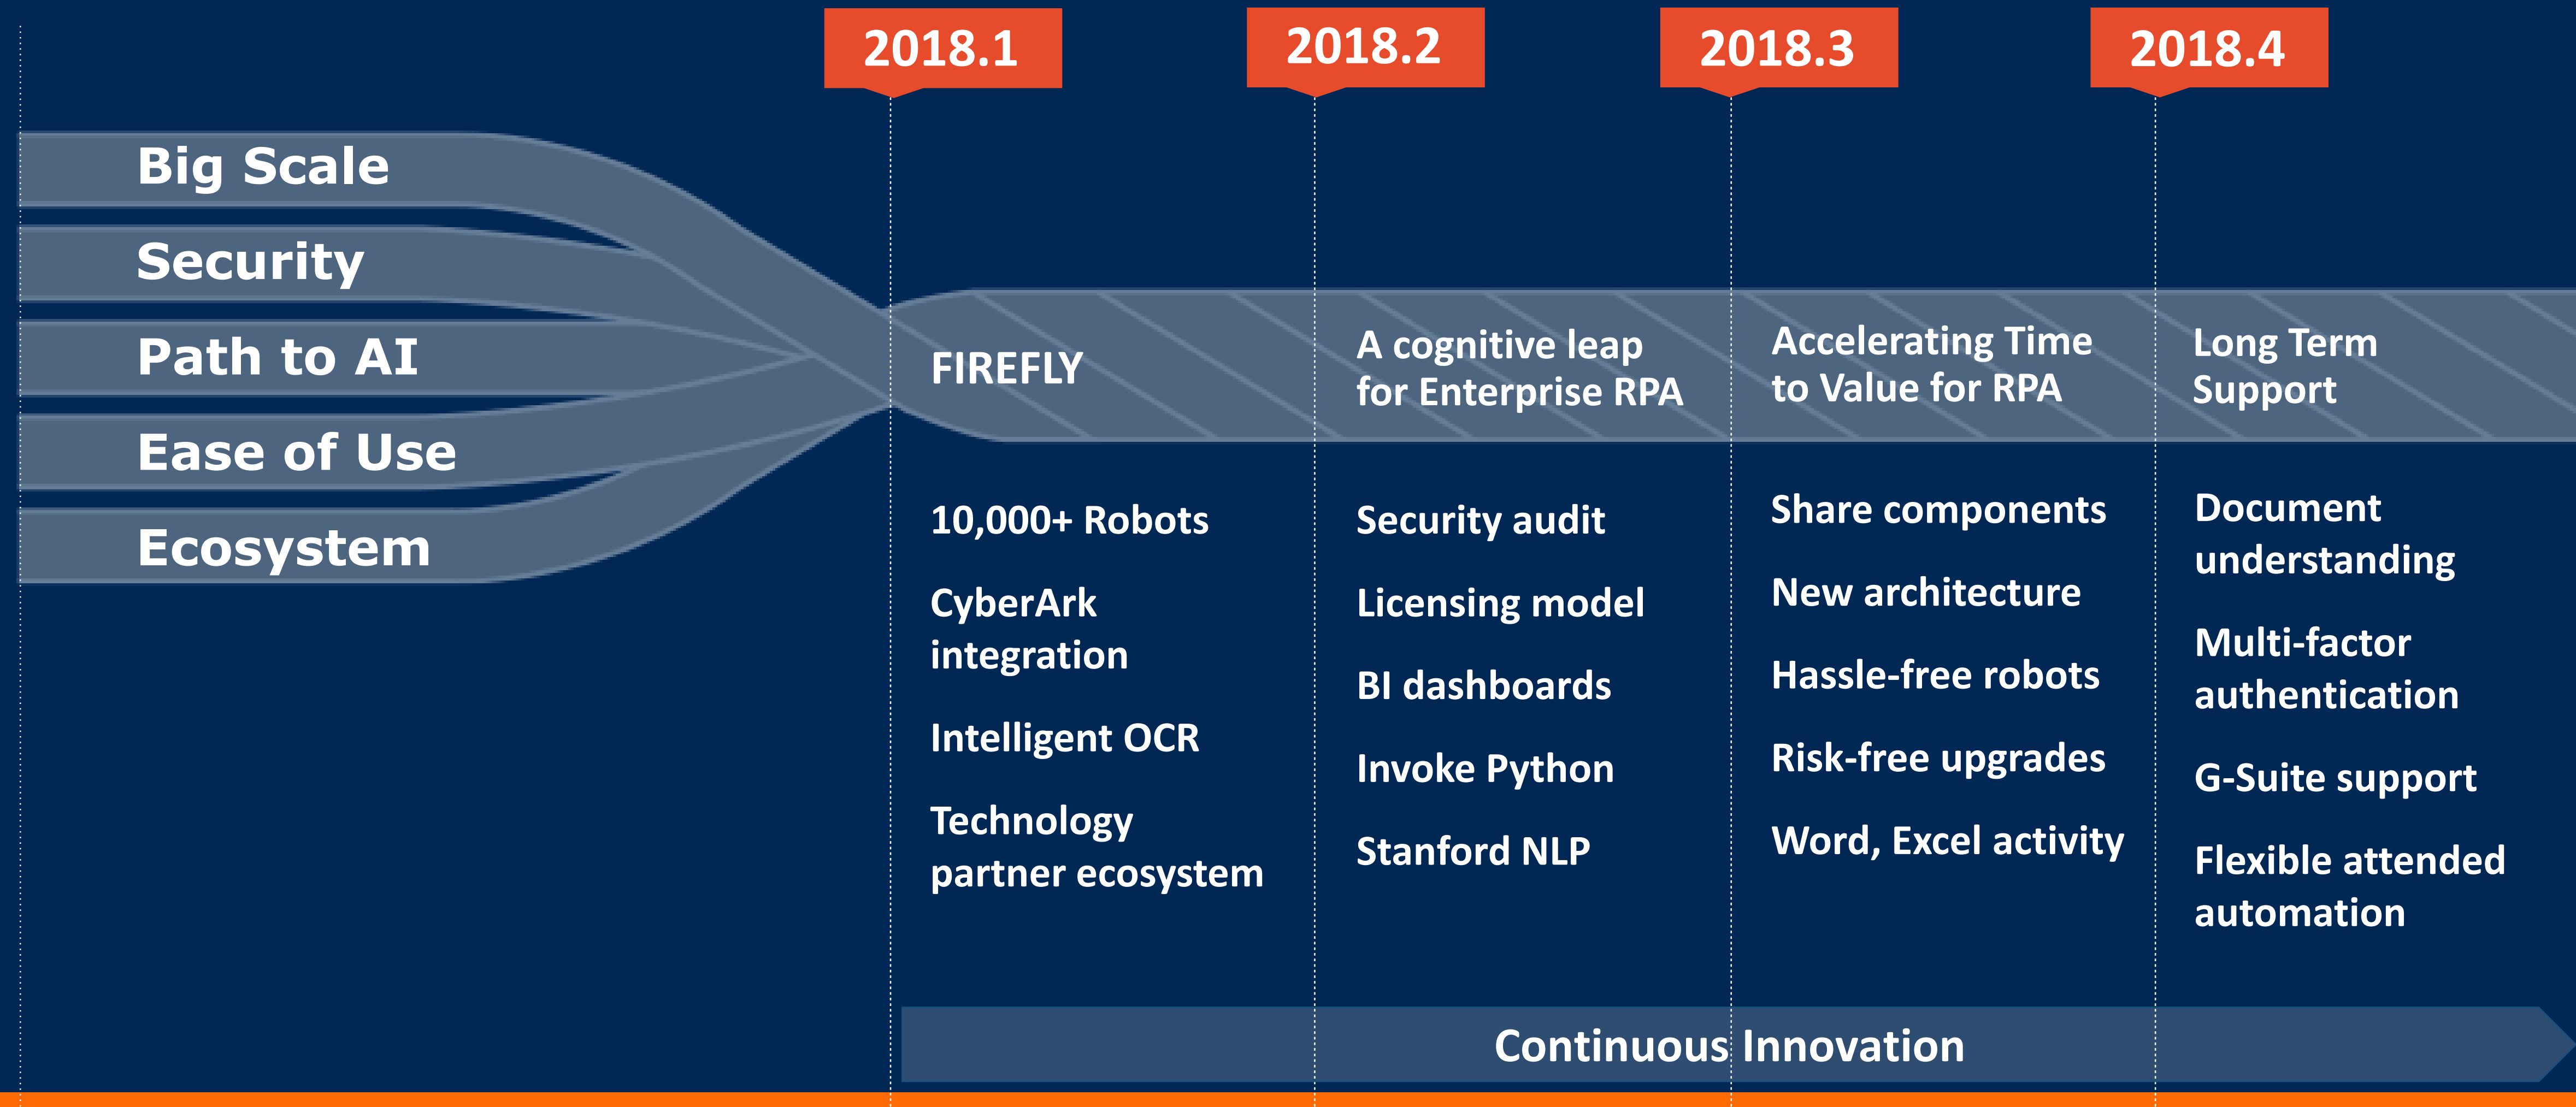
2018.1

2018.2

2018.3

2018.4

Big Scale

Security

Path to AI

Ease of Use

Ecosystem

FIREFLY

10,000+ Robots

CyberArk integration

Intelligent OCR

Technology partner ecosystem

A cognitive leap for Enterprise RPA

Security audit

Licensing model

BI dashboards

Invoke Python

Stanford NLP

Accelerating Time to Value for RPA

Share components

New architecture

Hassle-free robots

Risk-free upgrades

Word, Excel activity

Long Term Support

Document understanding

Multi-factor authentication

G-Suite support

Flexible attended automation

Continuous Innovation